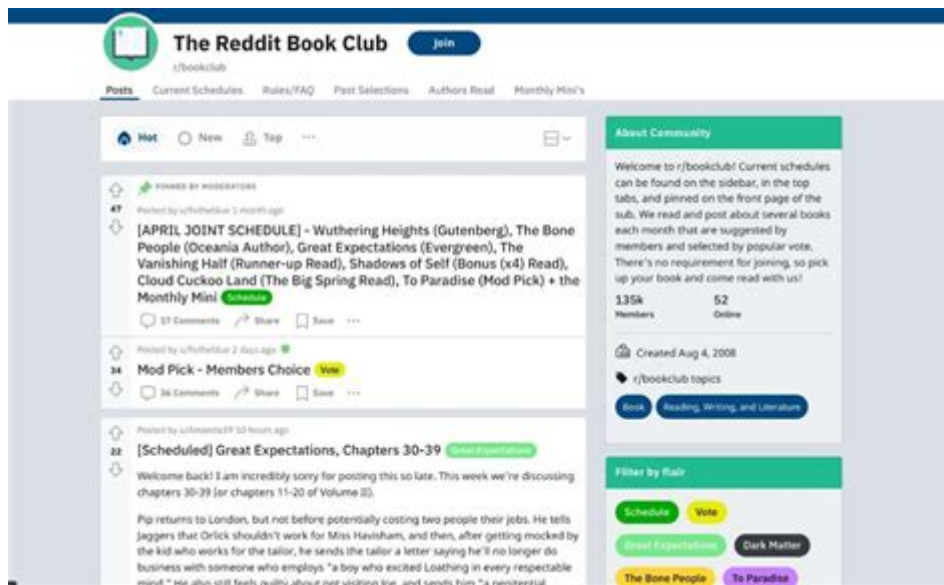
The Reddit Book Club
Join
r/bookclub

Posts Current Schedules Rules/FAQ Past Selections Authors Read Monthly Mini's

Hot New Top ···

PINNED BY MODERATORS
47
Posted by u/Rofhellblue 1 month ago
[APRIL JOINT SCHEDULE] - Wuthering Heights (Gutenberg), The Bone People (Oceania Author), Great Expectations (Evergreen), The Vanishing Half (Runner-up Read), Shadows of Self (Bonus (x4) Read), Cloud Cuckoo Land (The Big Spring Read), To Paradise (Mod Pick) + the Monthly Mini Schedule
17 Comments Share Save ···

34
Posted by u/Rofhellblue 2 days ago
Mod Pick - Members Choice Vote
36 Comments Share Save ···

22
Posted by u/Amanda59 10 hours ago
[Scheduled] Great Expectations, Chapters 30-39 Great Expectations
Welcome back! I am incredibly sorry for posting this so late. This week we're discussing chapters 30-39 (or chapters 11-20 of Volume II).

Pip returns to London, but not before potentially costing two people their jobs. He tells Jaggers that Orlick shouldn't work for Miss Havisham, and then, after getting mocked by the kid who works for the tailor, he sends the tailor a letter saying he'll no longer do business with someone who employs "a boy who excited Loathing in every respectable mind." He also still feels guilty about not visiting Joe, and sends him "a penitential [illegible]

About Community
Welcome to r/bookclub! Current schedules can be found on the sidebar, in the top tabs, and pinned on the front page of the sub. We read and post about several books each month that are suggested by members and selected by popular vote. There's no requirement for joining, so pick up your book and come read with us!
135k Members
52 Online
Created Aug 4, 2008
r/bookclub topics
Book Reading, Writing, and Literature

Filter by flair
Schedule Vote
Great Expectations Dark Matter
The Bone People To Paradise